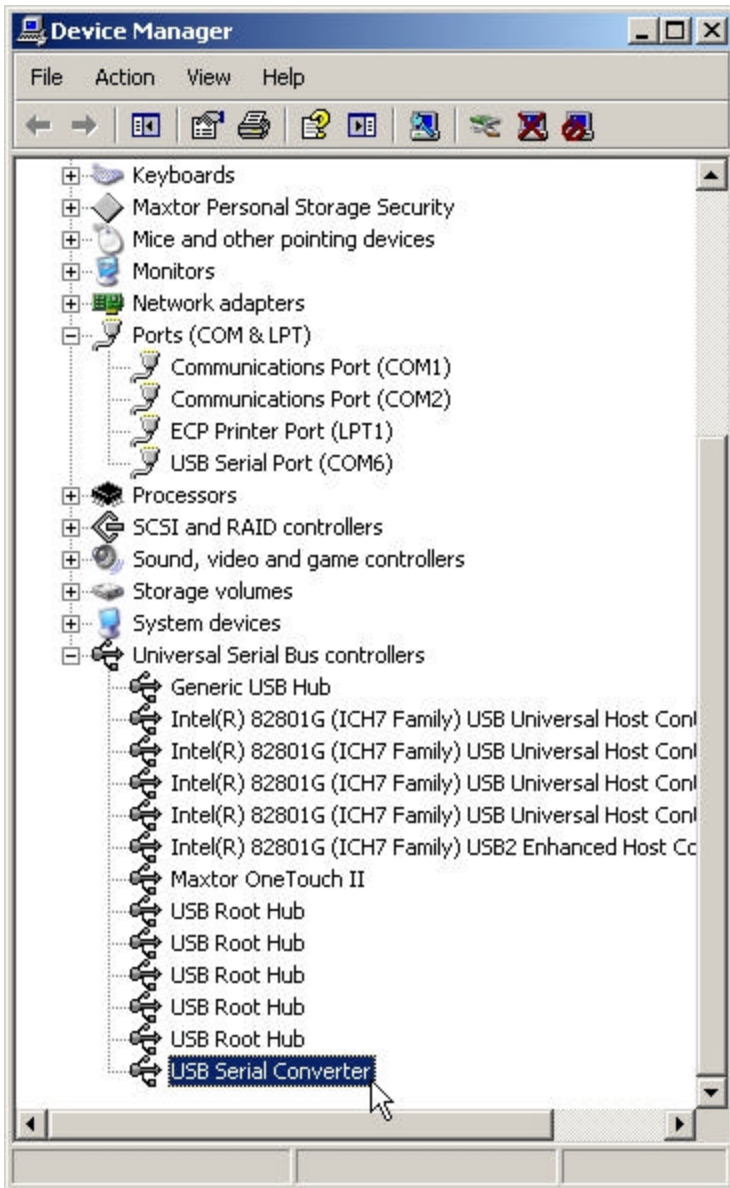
Device Manager

File Action View Help

Keyboards
Maxtor Personal Storage Security
Mice and other pointing devices
Monitors
Network adapters
Ports (COM & LPT)
Communications Port (COM1)
Communications Port (COM2)
ECP Printer Port (LPT1)
USB Serial Port (COM6)
Processors
SCSI and RAID controllers
Sound, video and game controllers
Storage volumes
System devices
Universal Serial Bus controllers
Generic USB Hub
Intel(R) 82801G (ICH7 Family) USB Universal Host Con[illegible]
Intel(R) 82801G (ICH7 Family) USB Universal Host Con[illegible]
Intel(R) 82801G (ICH7 Family) USB Universal Host Con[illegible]
Intel(R) 82801G (ICH7 Family) USB Universal Host Con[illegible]
Intel(R) 82801G (ICH7 Family) USB2 Enhanced Host Co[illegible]
Maxtor OneTouch II
USB Root Hub
USB Root Hub
USB Root Hub
USB Root Hub
USB Root Hub
USB Serial Converter